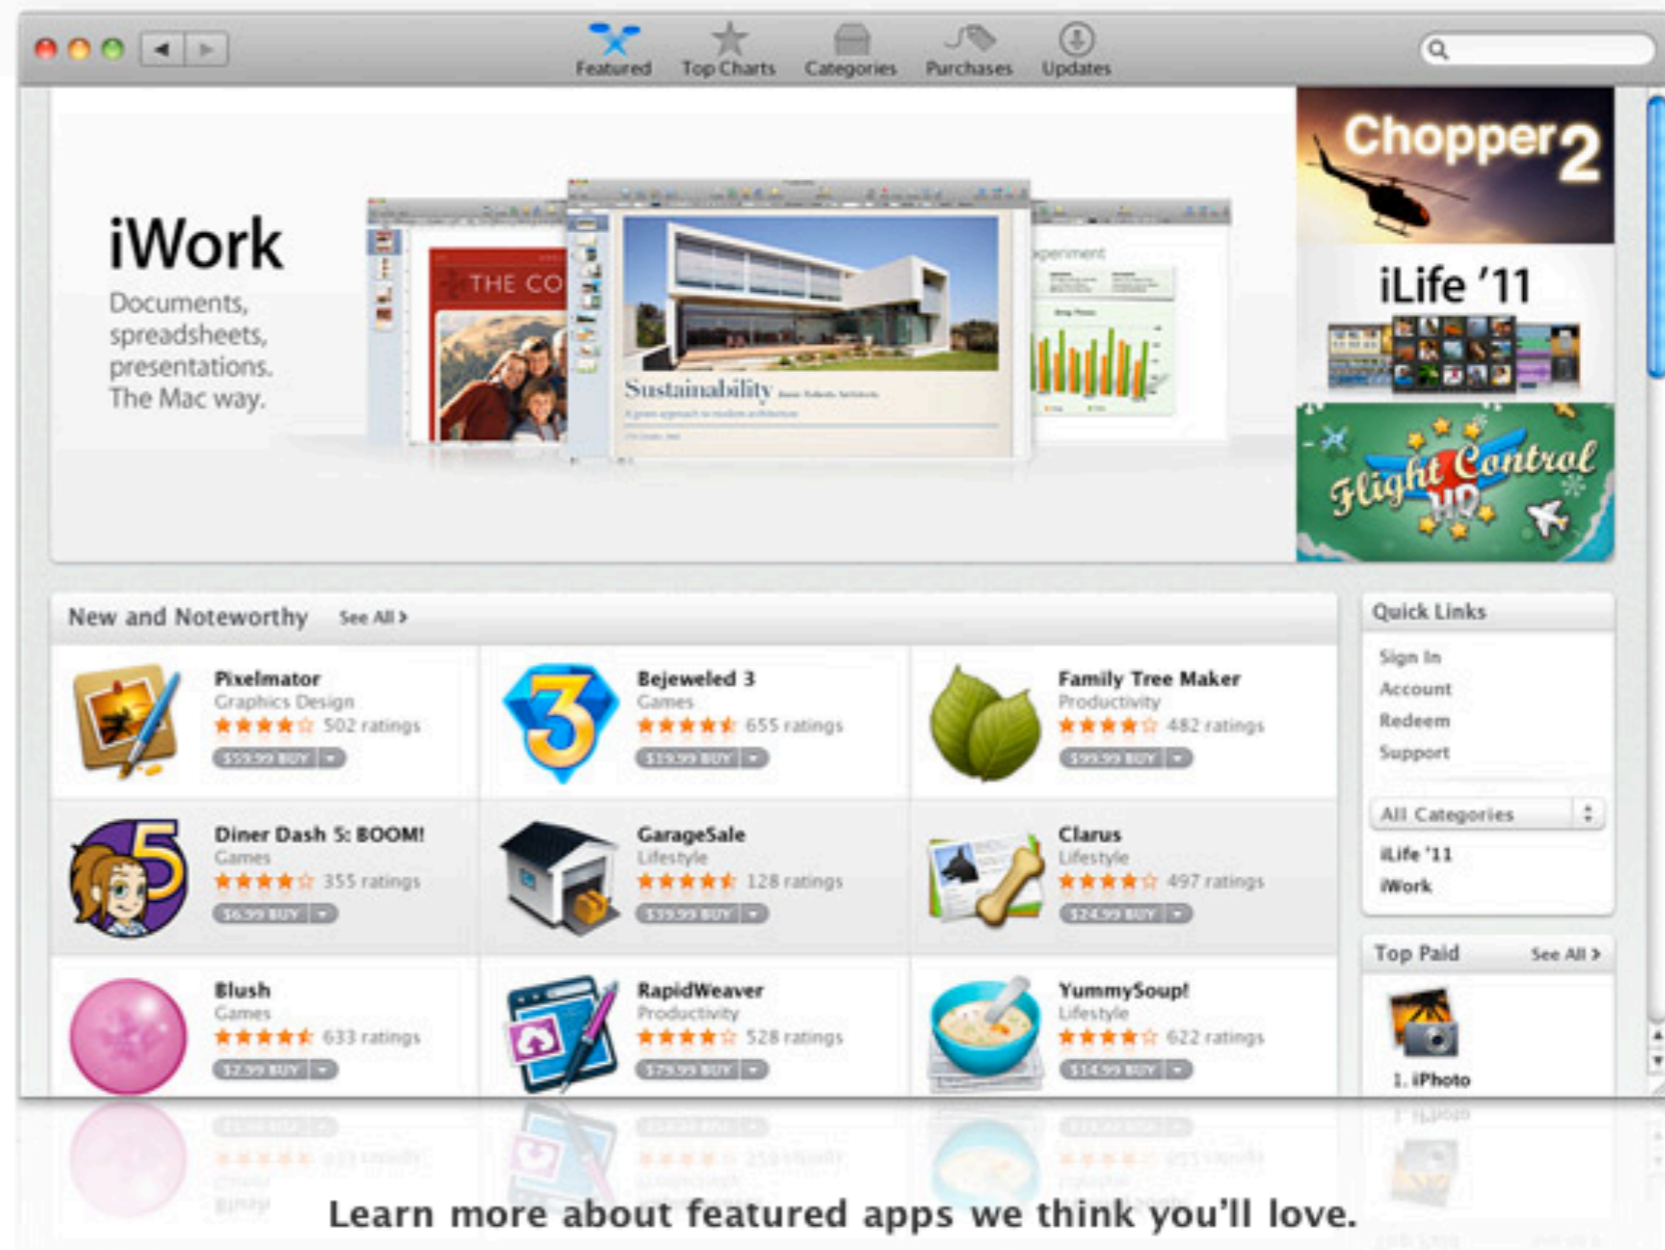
Featured Top Charts Categories Purchases Updates

iWork
Documents, spreadsheets, presentations. The Mac way.

THE CO
Sustainability
periment

Chopper 2
iLife '11
Flight Control HD

New and Noteworthy See All >

Pixelmator
Graphics Design
502 ratings
$59.99 BUY

Bejeweled 3
Games
655 ratings
$19.99 BUY

Family Tree Maker
Productivity
482 ratings
$69.99 BUY

Diner Dash 5: BOOM!
Games
355 ratings
$6.99 BUY

GarageSale
Lifestyle
128 ratings
$39.99 BUY

Clarus
Lifestyle
497 ratings
$24.99 BUY

Blush
Games
633 ratings
$2.99 BUY

RapidWeaver
Productivity
528 ratings
$79.99 BUY

YummySoup!
Lifestyle
622 ratings
$14.99 BUY

Quick Links
Sign In
Account
Redeem
Support
All Categories
iLife '11
iWork

Top Paid See All >
1. iPhoto

Learn more about featured apps we think you'll love.